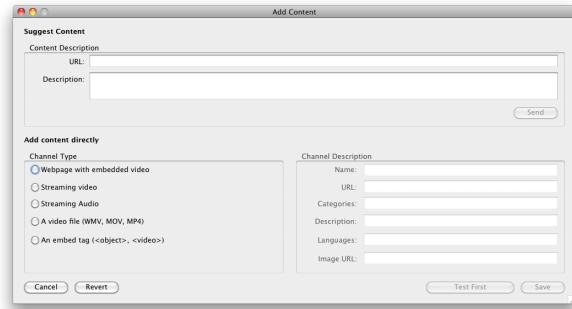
Add Content

Suggest Content

Content Description

URL:

Description:

Send

Add content directly

Channel Type

Webpage with embedded video

Streaming video

Streaming Audio

A video file (WMV, MOV, MP4)

An embed tag (<object>, <video>)

Channel Description

Name:

URL:

Categories:

Description:

Languages:

Image URL:

Cancel

Revert

Test First

Save